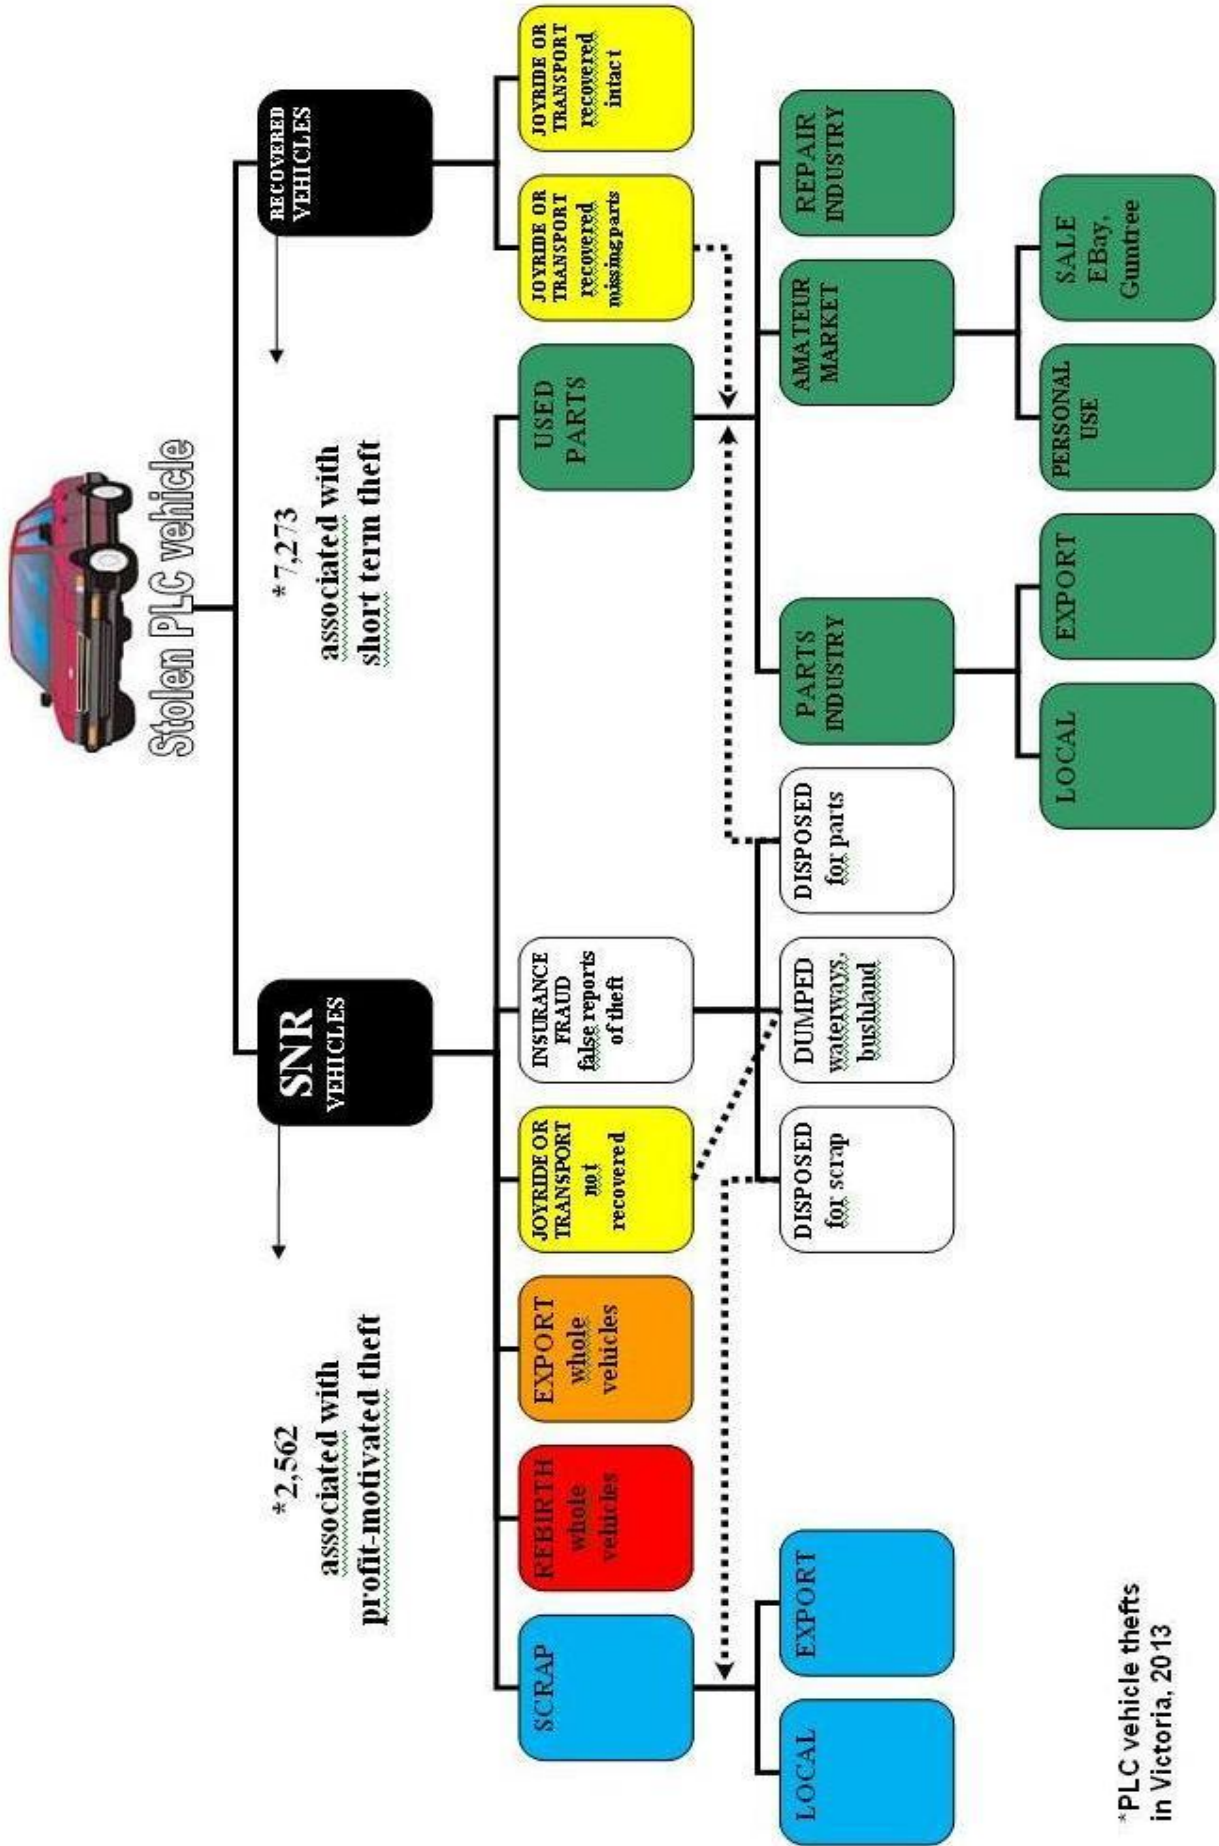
Stolen PLC vehicle

RECOVERED VEHICLES

*7,273 associated with short term theft

JOYRIDE OR TRANSPORT recovered intact

JOYRIDE OR TRANSPORT recovered missing parts

SNR VEHICLES

*2,562 associated with profit-motivated theft

USED PARTS

INSURANCE FRAUD false reports of theft

JOYRIDE OR TRANSPORT not recovered

EXPORT whole vehicles

REBIRTH whole vehicles

SCRAP

REPAIR INDUSTRY

AMATEUR MARKET

PARTS INDUSTRY

SALE EBay, Gumtree

PERSONAL USE

EXPORT

LOCAL

DISPOSED for parts

DUMPED waterways, bushland

DISPOSED for scrap

EXPORT

LOCAL

*PLC vehicle thefts in Victoria, 2013